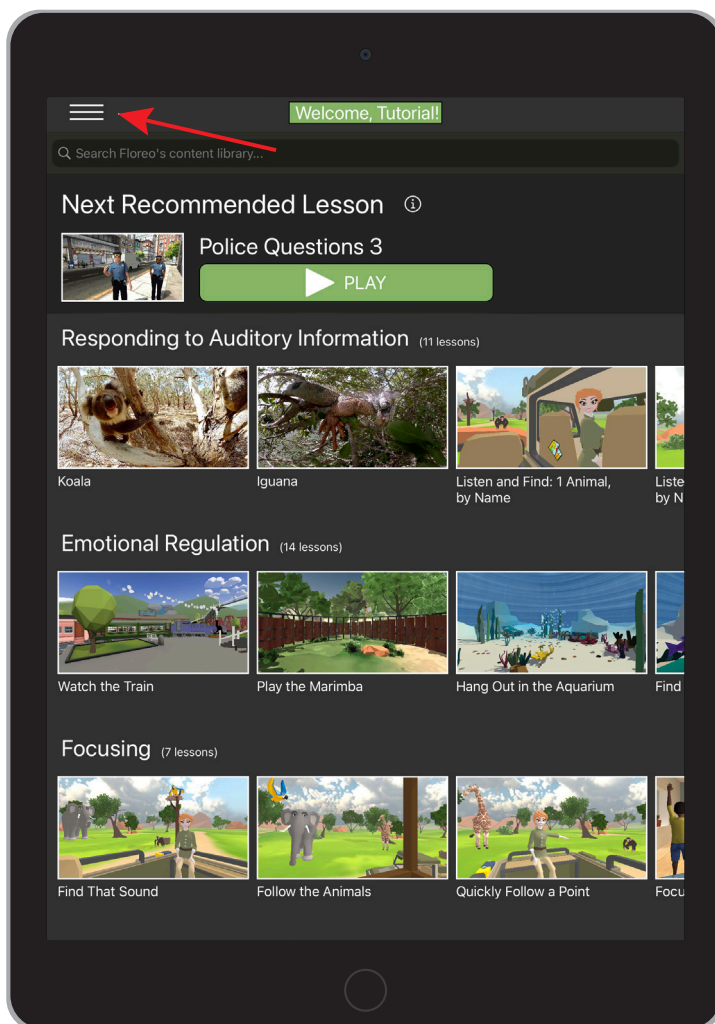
Welcome, Tutorial!

Search Floreo's content library...

Next Recommended Lesson

Police Questions 3

PLAY

Responding to Auditory Information (11 lessons)

Koala

Iguana

Listen and Find: 1 Animal, by Name

Liste by N

Emotional Regulation (14 lessons)

Watch the Train

Play the Marimba

Hang Out in the Aquarium

Find

Focusing (7 lessons)

Find That Sound

Follow the Animals

Quickly Follow a Point

Focu